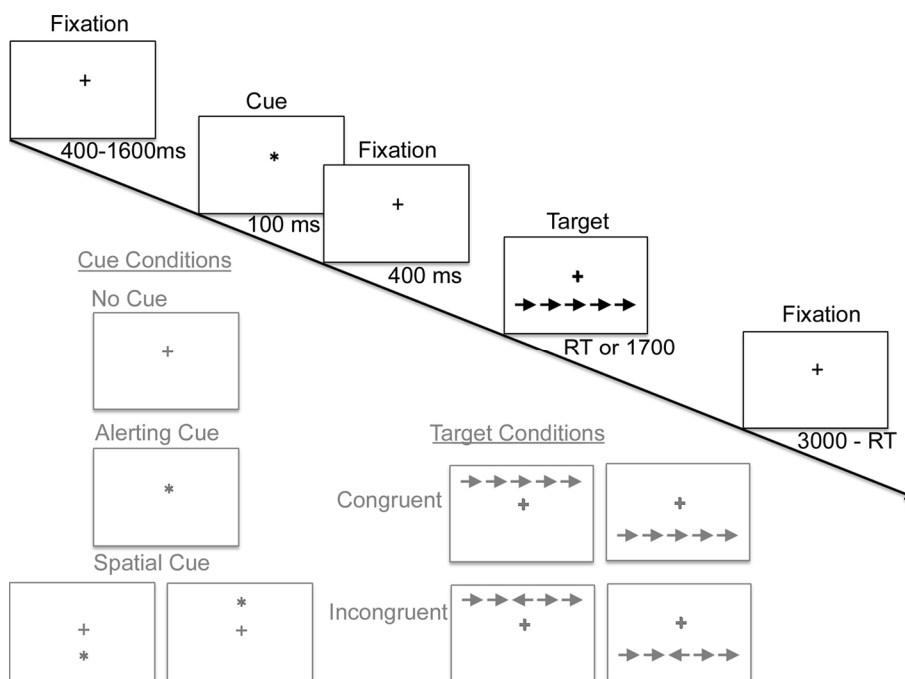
Fixation

+

400-1600ms

Cue

*

100 ms

Fixation

+

400 ms

Target

+

→→→→→

RT or 1700

Fixation

+

3000 - RT

Cue Conditions

No Cue

+

Alerting Cue

*

Spatial Cue

+
*

*
+

Target Conditions

Congruent

→→→→→
+

+
→→→→→

Incongruent

→→←→→
+

+
→→←→→